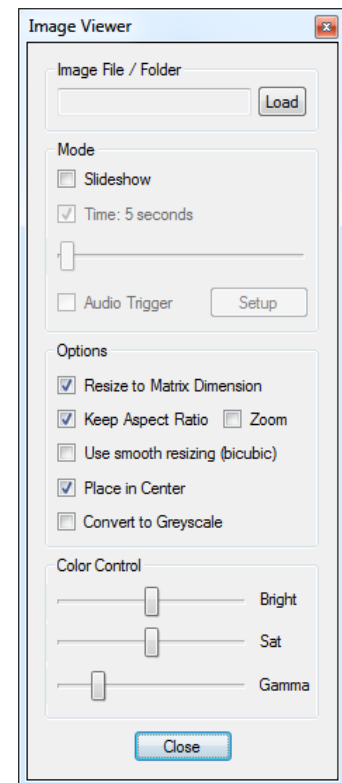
Image Viewer

Image File / Folder

Load

Mode

Slideshow

Time: 5 seconds

Audio Trigger

Setup

Options

Resize to Matrix Dimension

Keep Aspect Ratio

Zoom

Use smooth resizing (bicubic)

Place in Center

Convert to Greyscale

Color Control

Bright

Sat

Gamma

Close